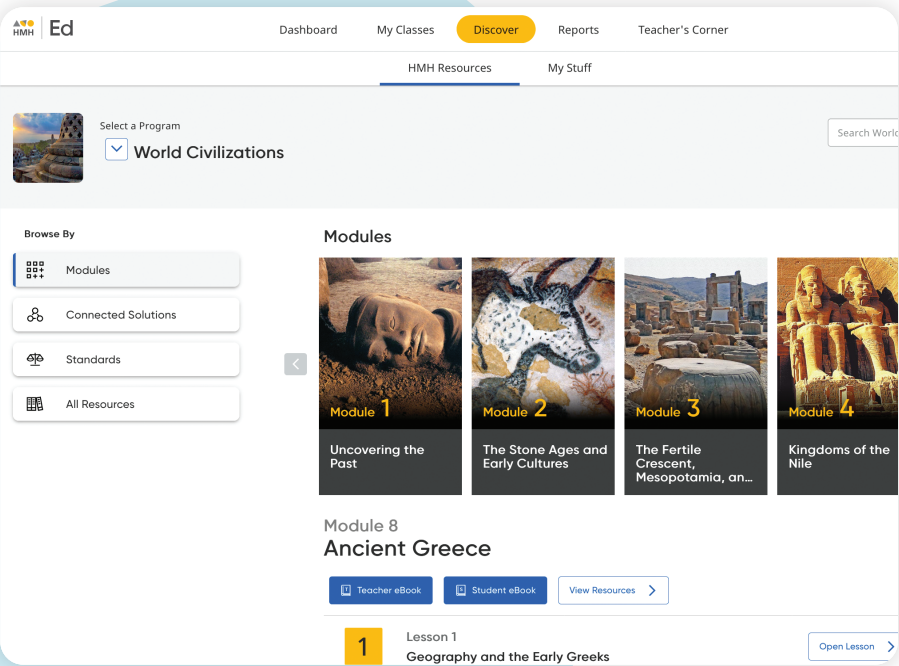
HMH | Ed

Dashboard
My Classes
Discover
Reports
Teacher's Corner

HMH Resources
My Stuff

Select a Program
World Civilizations

Search Worl

Browse By
Modules
Connected Solutions
Standards
All Resources

Modules

Module 1
Uncovering the Past

Module 2
The Stone Ages and Early Cultures

Module 3
The Fertile Crescent, Mesopotamia, an...

Module 4
Kingdoms of the Nile

Module 8
Ancient Greece

Teacher eBook
Student eBook
View Resources

1
Lesson 1
Geography and the Early Greeks
Open Lesson